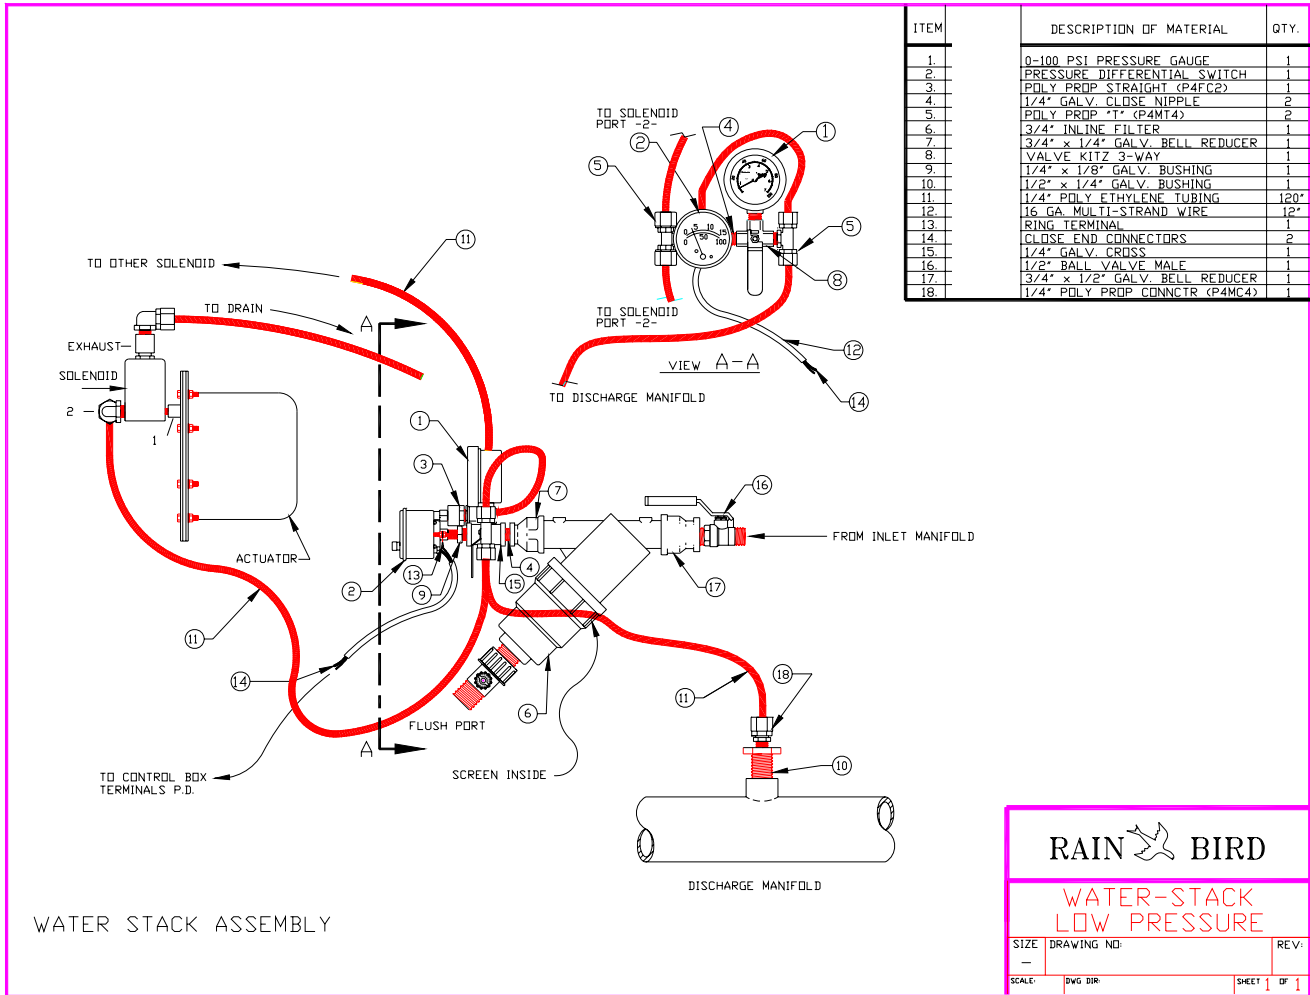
| ITEM | | DESCRIPTION OF MATERIAL | QTY. |
|---|---|---|---|
| 1. | | 0-100 PSI PRESSURE GAUGE | 1 |
| 2. | | PRESSURE DIFFERENTIAL SWITCH | 1 |
| 3. | | POLY PROP STRAIGHT (P4FC2) | 1 |
| 4. | | 1/4" GALV. CLOSE NIPPLE | 2 |
| 5. | | POLY PROP "T" (P4MT4) | 2 |
| 6. | | 3/4" INLINE FILTER | 1 |
| 7. | | 3/4" x 1/4" GALV. BELL REDUCER | 1 |
| 8. | | VALVE KITZ 3-WAY | 1 |
| 9. | | 1/4" x 1/8" GALV. BUSHING | 1 |
| 10. | | 1/2" x 1/4" GALV. BUSHING | 1 |
| 11. | | 1/4" POLY ETHYLENE TUBING | 120" |
| 12. | | 16 GA. MULTI-STRAND WIRE | 12" |
| 13. | | RING TERMINAL | 1 |
| 14. | | CLOSE END CONNECTORS | 2 |
| 15. | | 1/4" GALV. CROSS | 1 |
| 16. | | 1/2" BALL VALVE MALE | 1 |
| 17. | | 3/4" x 1/2" GALV. BELL REDUCER | 1 |
| 18. | | 1/4" POLY PROP CONNCTR (P4MC4) | 1 |

TO SOLENOID PORT -2-
4
1
2
5
5
8
TO SOLENOID PORT -2-
12
VIEW A-A
TO DISCHARGE MANIFOLD
14

TO OTHER SOLENOID
11
TO DRAIN
A
EXHAUST
SOLENOID
2
1
ACTUATOR
1
3
7
16
FROM INLET MANIFOLD
2
13
9
15
4
17
11
14
FLUSH PORT
6
11
18
A
TO CONTROL BOX TERMINALS P.D.
SCREEN INSIDE
10
DISCHARGE MANIFOLD

WATER STACK ASSEMBLY

RAIN BIRD
WATER-STACK LOW PRESSURE
SIZE —
DRAWING NO:
REV:
SCALE:
DWG DIR:
SHEET 1 OF 1